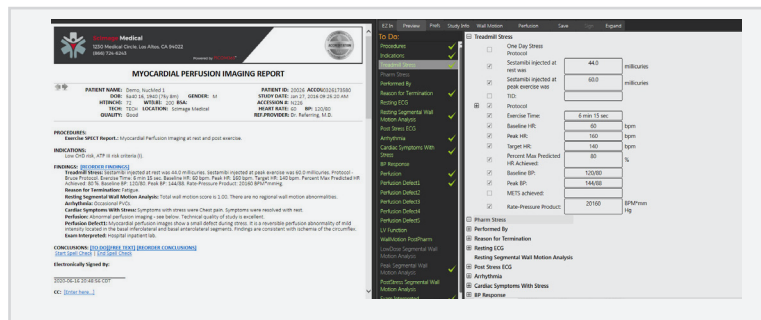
Medical
1250 Medical Circle, Los Altos, CA 94022
(844) 724-6243
Powered by

MYOCARDIAL PERFUSION IMAGING REPORT

PATIENT NAME: Demo, Nuclied 1
DOB: Apr 16, 1940 (76y 8m)
GENDER: M
HT(INCH): 72
WT(LB): 200
BSA:
TECH: TECH
LOCATION: Scimage Medical
QUALITY: Good
PATIENT ID: 20026
ACCOUNT#: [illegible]
STUDY DATE: Jan 27, 2016 09:15:20 AM
ACCESSION #: N226
HEART RATE: 60
BP: 120/80
REF.PROVIDER: Dr. Referring, M.D.

PROCEDURES:
Exercise SPECT Report.: Myocardial Perfusion Imaging at rest and post exercise.

INDICATIONS:
Low CHD risk, ATP III risk criteria (l).

FINDINGS: [REORDER FINDINGS]
Treadmill Stress: Sestamibi injected at rest was 44.0 millicuries. Sestamibi injected at peak exercise was 60.0 millicuries. Protocol : Bruce Protocol. Exercise Time: 6 min 15 sec. Baseline HR: 60 bpm. Peak HR: 160 bpm. Target HR: 140 bpm. Percent Max Predicted HR Achieved: 80 %. Baseline BP: 120/80. Peak BP: 144/88. Rate-Pressure Product: 20160 BPM*mmHg.
Reason for Termination: Fatigue.
Resting Segmental Wall Motion Analysis: Total wall motion score is 1.00. There are no regional wall motion abnormalities.
Arrhythmia: Occasional PVCs.
Cardiac Symptoms With Stress: Symptoms with stress were Chest pain. Symptoms were resolved with rest.
Perfusion: Abnormal perfusion imaging - see below. Technical quality of study is excellent.
Perfusion Defect1: Myocardial perfusion images show a small defect during stress. It is a reversible perfusion abnormality of mild intensity located in the basal inferolateral and basal anterolateral segments. Findings are consistent with ischemia of the circumflex.
Exam Interpreted: Hospital inpatient lab.

CONCLUSIONS: [TO DO][FREE TEXT] [REORDER CONCLUSIONS]
Start Spell Check | End Spell Check

Electronically Signed By:

2016-06-16 10:48:56 CDT

CC: [Enter here...]

EZ In | Preview | Prefs | Study Info | Wall Motion | Perfusion | Save | Sign | Expand

To Do:
Procedures
Indications
Treadmill Stress
Pharm Stress
Performed By
Reason for Termination
Resting ECG
Resting Segmental Wall Motion Analysis
Post Stress ECG
Arrhythmia
Cardiac Symptoms With Stress
BP Response
Perfusion
Perfusion Defect1
Perfusion Defect2
Perfusion Defect3
Perfusion Defect4
Perfusion Defect5
LV Function
WallMotion PostPharm
LowDose Segmental Wall Motion Analysis
Peak Segmental Wall Motion Analysis
PostStress Segmental Wall Motion Analysis
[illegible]

Treadmill Stress
One Day Stress Protocol
Sestamibi injected at rest was | 44.0 | millicuries
Sestamibi injected at peak exercise was | 60.0 | millicuries
TID:
Protocol
Exercise Time: | 6 min 15 sec
Baseline HR: | 60 | bpm
Peak HR: | 160 | bpm
Target HR: | 140 | bpm
Percent Max Predicted HR Achieved: | 80 | %
Baseline BP: | 120/80
Peak BP: | 144/88
METS achieved:
Rate-Pressure Product: | 20160 | BPM*mm Hg
Pharm Stress
Performed By
Reason for Termination
Resting ECG
Resting Segmental Wall Motion Analysis
Post Stress ECG
Arrhythmia
Cardiac Symptoms With Stress
BP Response